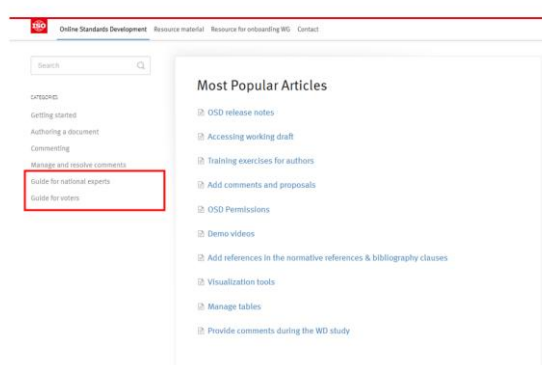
ISO

Online Standards Development Resource material Resource for onboarding WG Contact

Search

CATEGORIES
Getting started
Authoring a document
Commenting
Manage and resolve comments
Guide for national experts
Guide for voters

Most Popular Articles

OSD release notes
Accessing working draft
Training exercises for authors
Add comments and proposals
OSD Permissions
Demo videos
Add references in the normative references & bibliography clauses
Visualization tools
Manage tables
Provide comments during the WD study